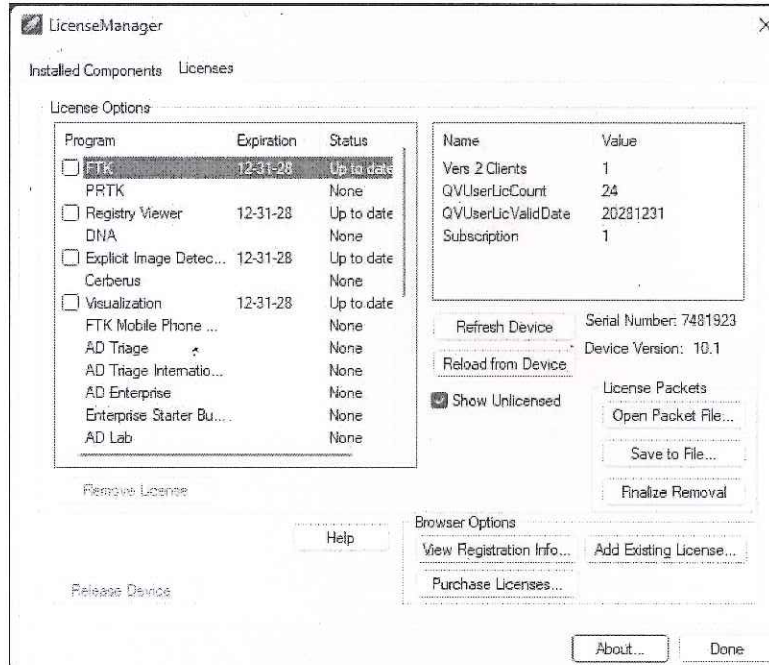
LicenseManager

Installed Components Licenses

License Options

| Program | Expiration | Status |
|---|---|---|
| FTK | 12-31-28 | Up to date |
| PRTK | | None |
| Registry Viewer | 12-31-28 | Up to date |
| DNA | | None |
| Explicit Image Detec... | 12-31-28 | Up to date |
| Cerberus | | None |
| Visualization | 12-31-28 | Up to date |
| FTK Mobile Phone ... | | None |
| AD Triage | | None |
| AD Triage Internatio... | | None |
| AD Enterprise | | None |
| Enterprise Starter Bu... | | None |
| AD Lab | | None |

| Name | Value |
|---|---|
| Vers 2 Clients | 1 |
| QVUserLicCount | 24 |
| QVUserLicValidDate | 20281231 |
| Subscription | 1 |

Refresh Device

Serial Number: 7481923

Reload from Device

Device Version: 10.1

Show Unlicensed

License Packets

Open Packet File...

Save to File...

Finalize Removal

Remove License

Help

Browser Options

View Registration Info...

Add Existing License...

Purchase Licenses...

Release Device

About...

Done